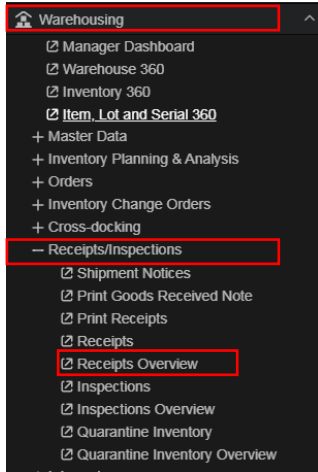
Warehousing

Manager Dashboard
Warehouse 360
Inventory 360
Item, Lot and Serial 360
+ Master Data
+ Inventory Planning & Analysis
+ Orders
+ Inventory Change Orders
+ Cross-docking
– Receipts/Inspections
Shipment Notices
Print Goods Received Note
Print Receipts
Receipts
Receipts Overview
Inspections
Inspections Overview
Quarantine Inventory
Quarantine Inventory Overview